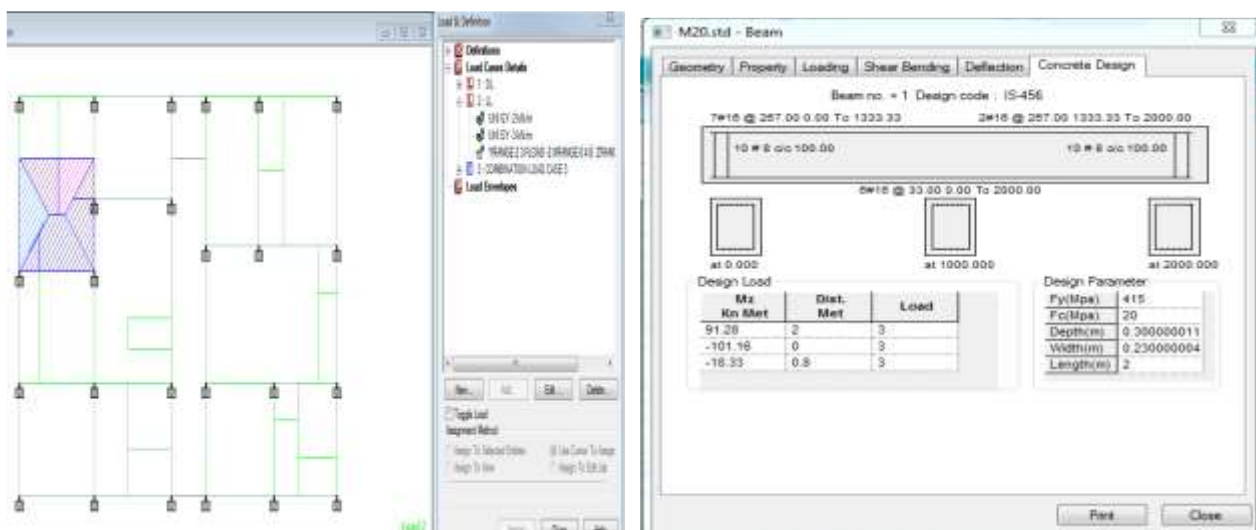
Load & Definition

Definitions
Load Case Details
1 : DL
2 : LL
UNI GY 2kN/m
UNI GY 3kN/m
YRANGE 2 FLOAD 3 XRANGE 0 6 ZRANGE
3 : COMBINATION LOAD CASE 3
Load Envelopes

New... Add Edit... Delete...
Toggle Load
Assignment Method
Assign To Selected Entities
Use Cursor To Assign
Assign To View
Assign To Edit List
Assign Close Help

M20.std - Beam

Geometry | Property | Loading | Shear Bending | Deflection | Concrete Design

Beam no. = 1 Design code : IS-456

7#16 @ 267.00 0.00 To 1333.33
2#16 @ 267.00 1333.33 To 2000.00

10 # 8 c/c 100.00
10 # 8 c/c 100.00

6#16 @ 33.00 0.00 To 2000.00

at 0.000
at 1000.000
at 2000.000

Design Load

| Mz Kn Met | Dist. Met | Load |
|---|---|---|
| 91.28 | 2 | 3 |
| -101.16 | 0 | 3 |
| -18.33 | 0.8 | 3 |

Design Parameter

| Fy(Mpa) | 415 |
|---|---|
| Fc(Mpa) | 20 |
| Depth(m) | 0.300000011 |
| Width(m) | 0.230000004 |
| Length(m) | 2 |

Print
Close